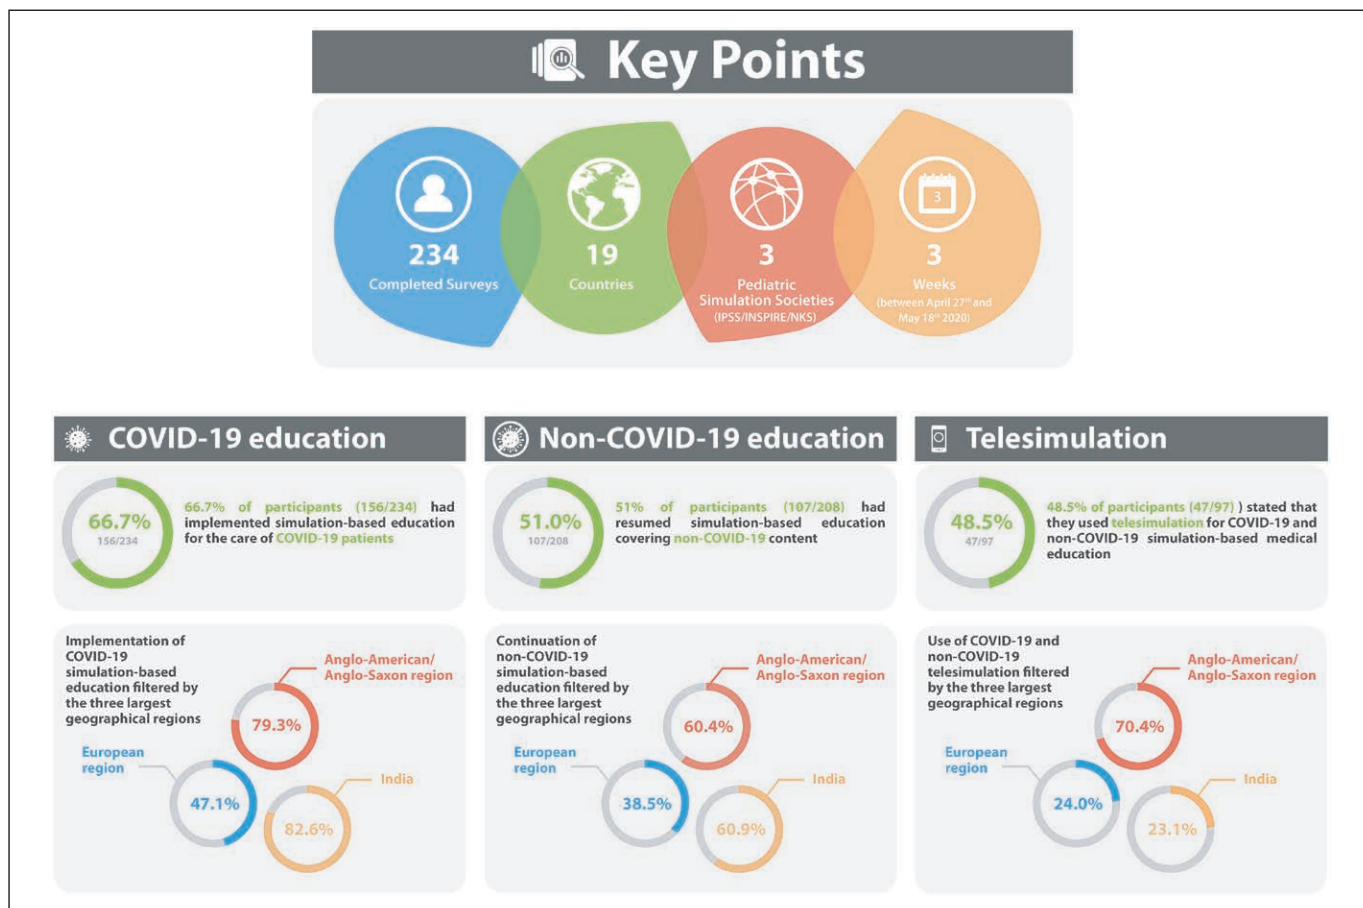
Key Points

234
Completed Surveys

19
Countries

3
Pediatric Simulation Societies
(IPSS/INSPIRE/NKS)

3
Weeks
(between April 27th and May 18th 2020)

COVID-19 education

66.7%
156/234

66.7% of participants (156/234) had implemented simulation-based education for the care of COVID-19 patients

Implementation of COVID-19 simulation-based education filtered by the three largest geographical regions

Anglo-American/ Anglo-Saxon region
79.3%

European region
47.1%

India
82.6%

Non-COVID-19 education

51.0%
107/208

51% of participants (107/208) had resumed simulation-based education covering non-COVID-19 content

Continuation of non-COVID-19 simulation-based education filtered by the three largest geographical regions

Anglo-American/ Anglo-Saxon region
60.4%

European region
38.5%

India
60.9%

Telesimulation

48.5%
47/97

48.5% of participants (47/97) ) stated that they used telesimulation for COVID-19 and non-COVID-19 simulation-based medical education

Use of COVID-19 and non-COVID-19 telesimulation filtered by the three largest geographical regions

Anglo-American/ Anglo-Saxon region
70.4%

European region
24.0%

India
23.1%